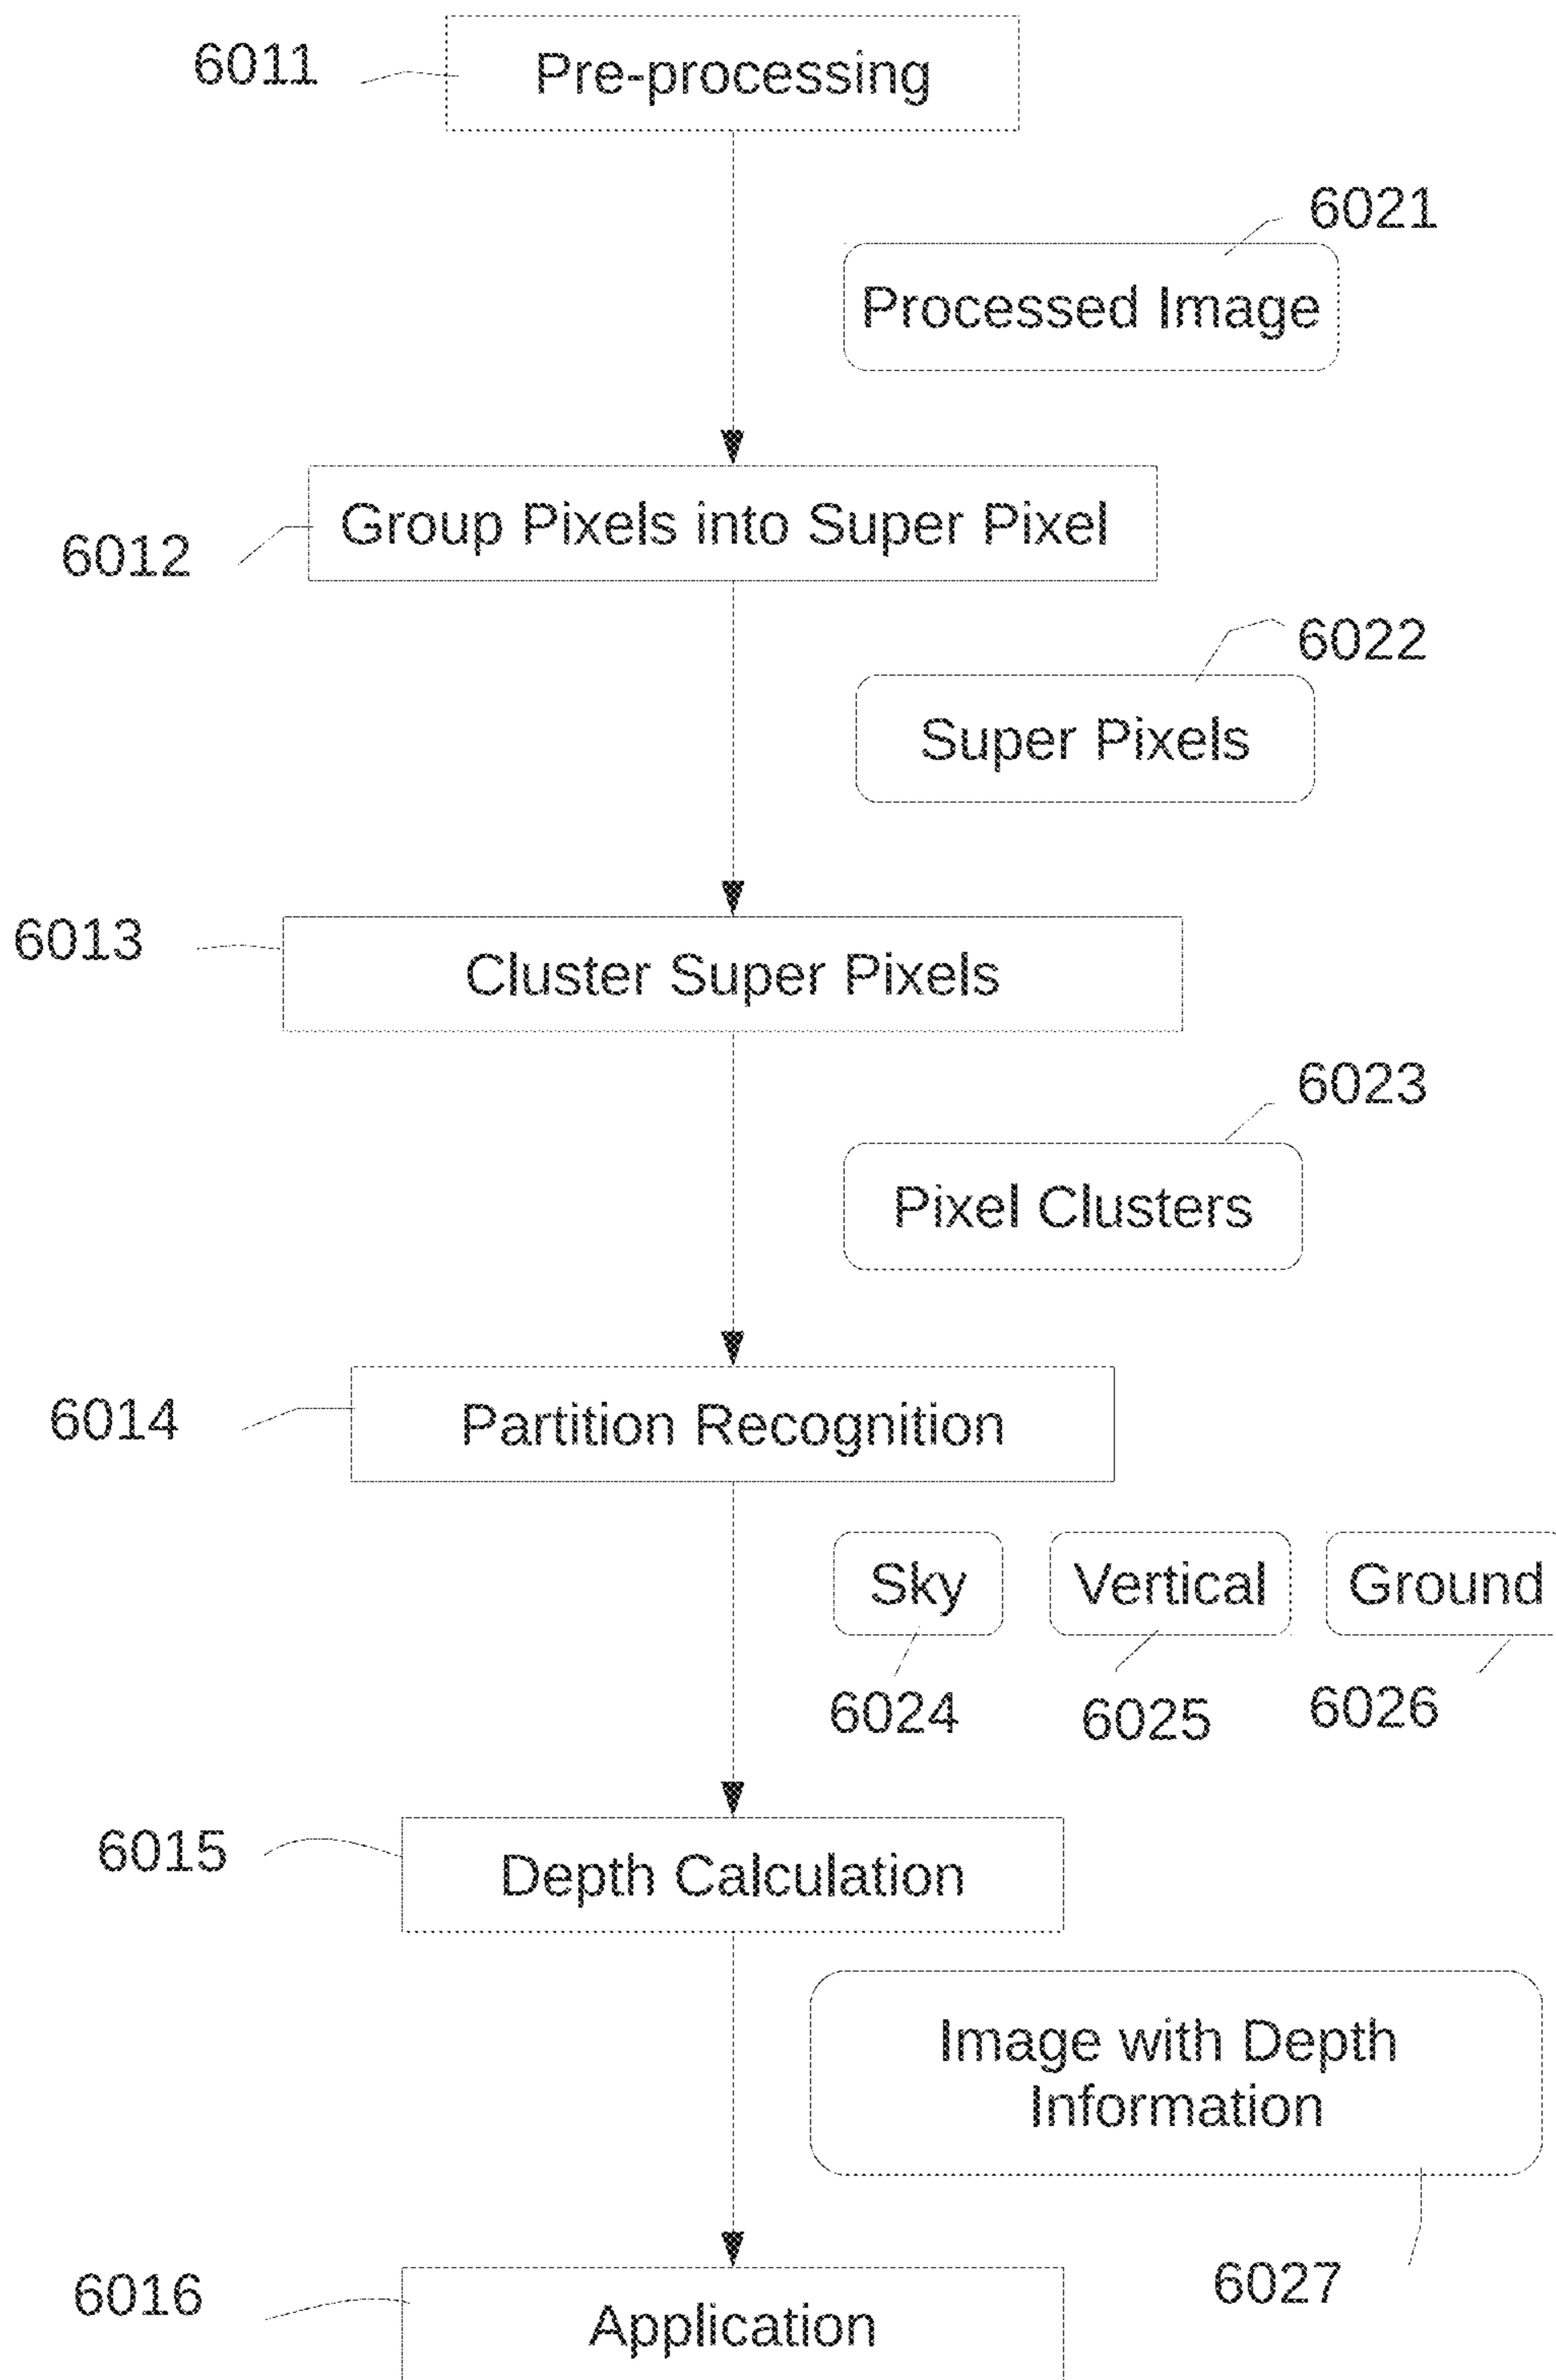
6011
Pre-processing

6021
Processed Image

6012
Group Pixels into Super Pixel

6022
Super Pixels

6013
Cluster Super Pixels

6023
Pixel Clusters

6014
Partition Recognition

Sky
Vertical
Ground

6024
6025
6026

6015
Depth Calculation

Image with Depth Information

6027

6016
Application